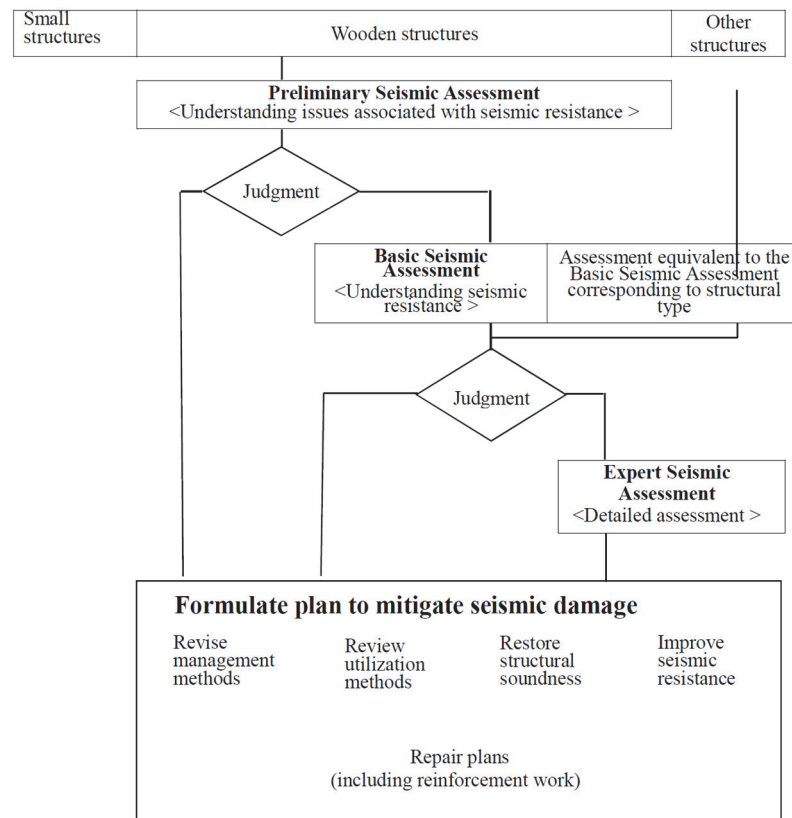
Small structures

Wooden structures

Other structures

**Preliminary Seismic Assessment**
<Understanding issues associated with seismic resistance >

Judgment

**Basic Seismic Assessment**
<Understanding seismic resistance >

Assessment equivalent to the Basic Seismic Assessment corresponding to structural type

Judgment

**Expert Seismic Assessment**
<Detailed assessment >

**Formulate plan to mitigate seismic damage**

Revise management methods

Review utilization methods

Restore structural soundness

Improve seismic resistance

Repair plans
(including reinforcement work)